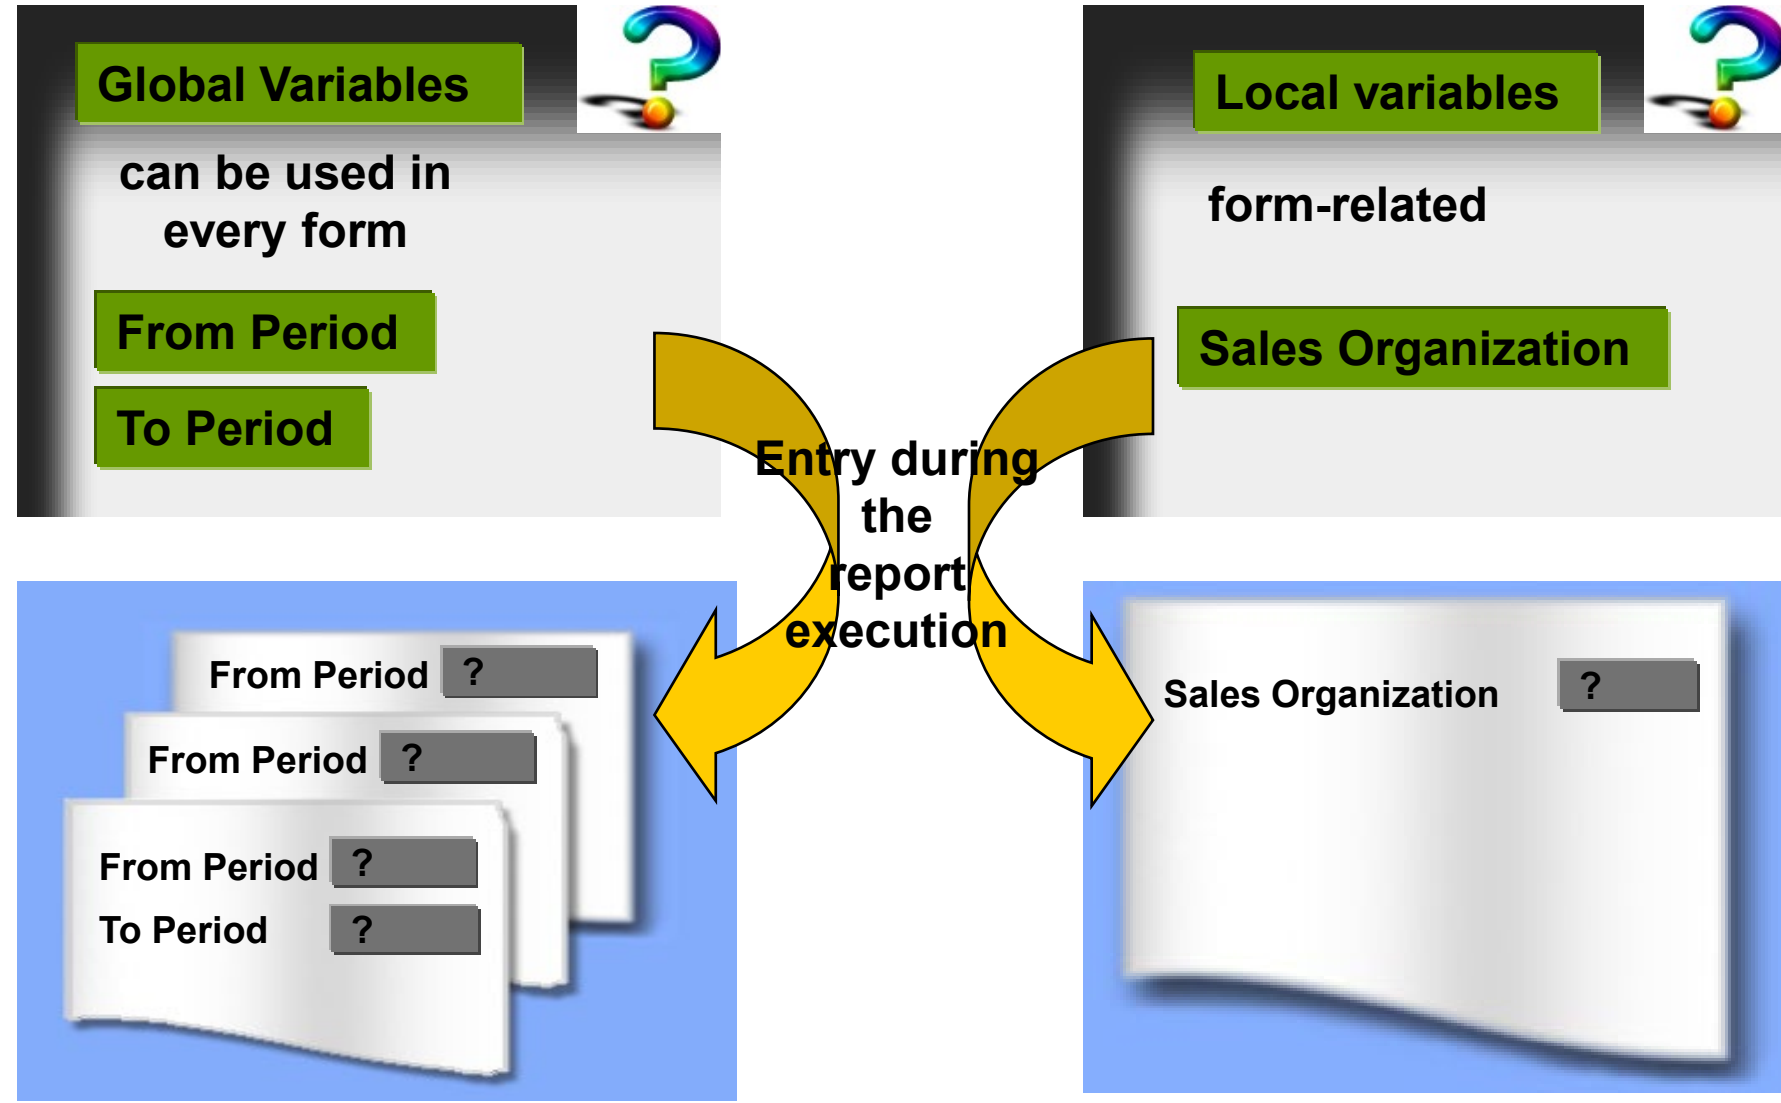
Global Variables

can be used in every form

From Period

To Period

Local variables

form-related

Sales Organization

Entry during the report execution

From Period ?

From Period ?

From Period ?

To Period ?

Sales Organization ?